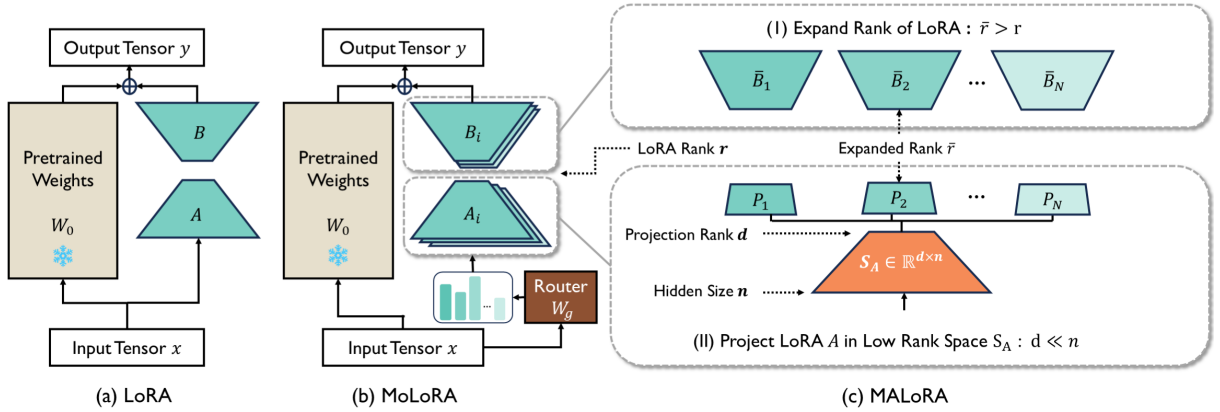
Output Tensor $y$

Pretrained Weights

$W_0$

$B$

$A$

Input Tensor $x$

(a) LoRA

Output Tensor $y$

Pretrained Weights

$W_0$

$B_i$

$A_i$

...

Router $W_g$

Input Tensor $x$

(b) MoLoRA

(I) Expand Rank of LoRA : $\bar{r} > r$

$\bar{B}_1$ $\bar{B}_2$ ... $\bar{B}_N$

LoRA Rank $r$

Expanded Rank $\bar{r}$

$P_1$ $P_2$ ... $P_N$

Projection Rank $d$

$S_A \in \mathbb{R}^{d \times n}$

Hidden Size $n$

(II) Project LoRA $A$ in Low Rank Space $S_A$ : $d \ll n$

(c) MALoRA